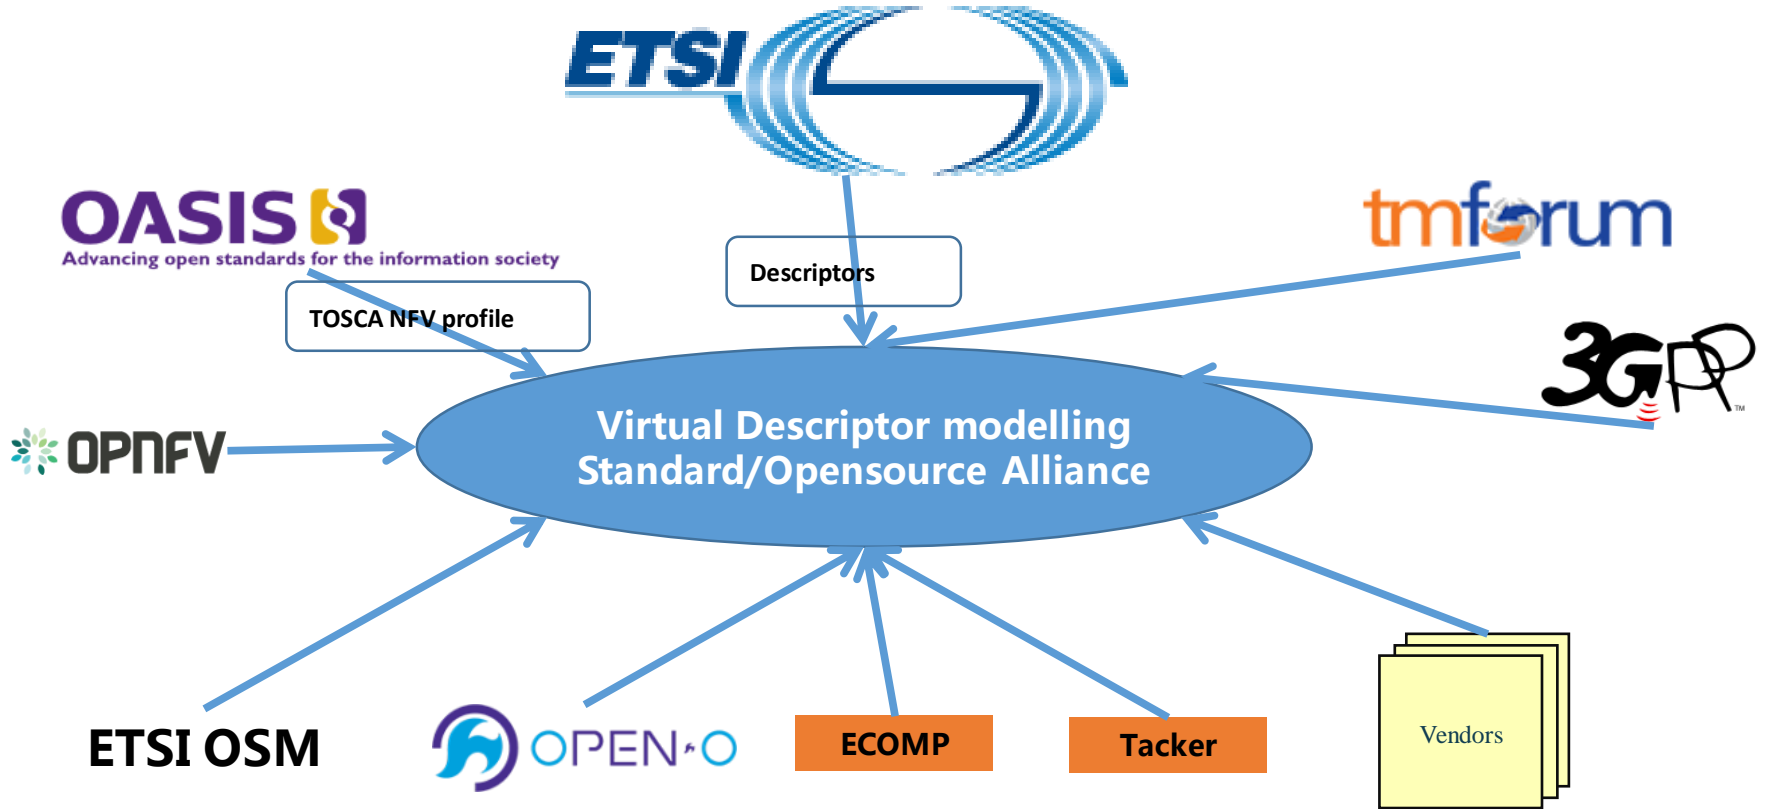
ETSI

OASIS
Advancing open standards for the information society

tmforum

Descriptors

TOSCA NFV profile

3GPP

OPNFV

Virtual Descriptor modelling Standard/Opensource Alliance

ETSI OSM

OPEN-O

ECOMP

Tacker

Vendors